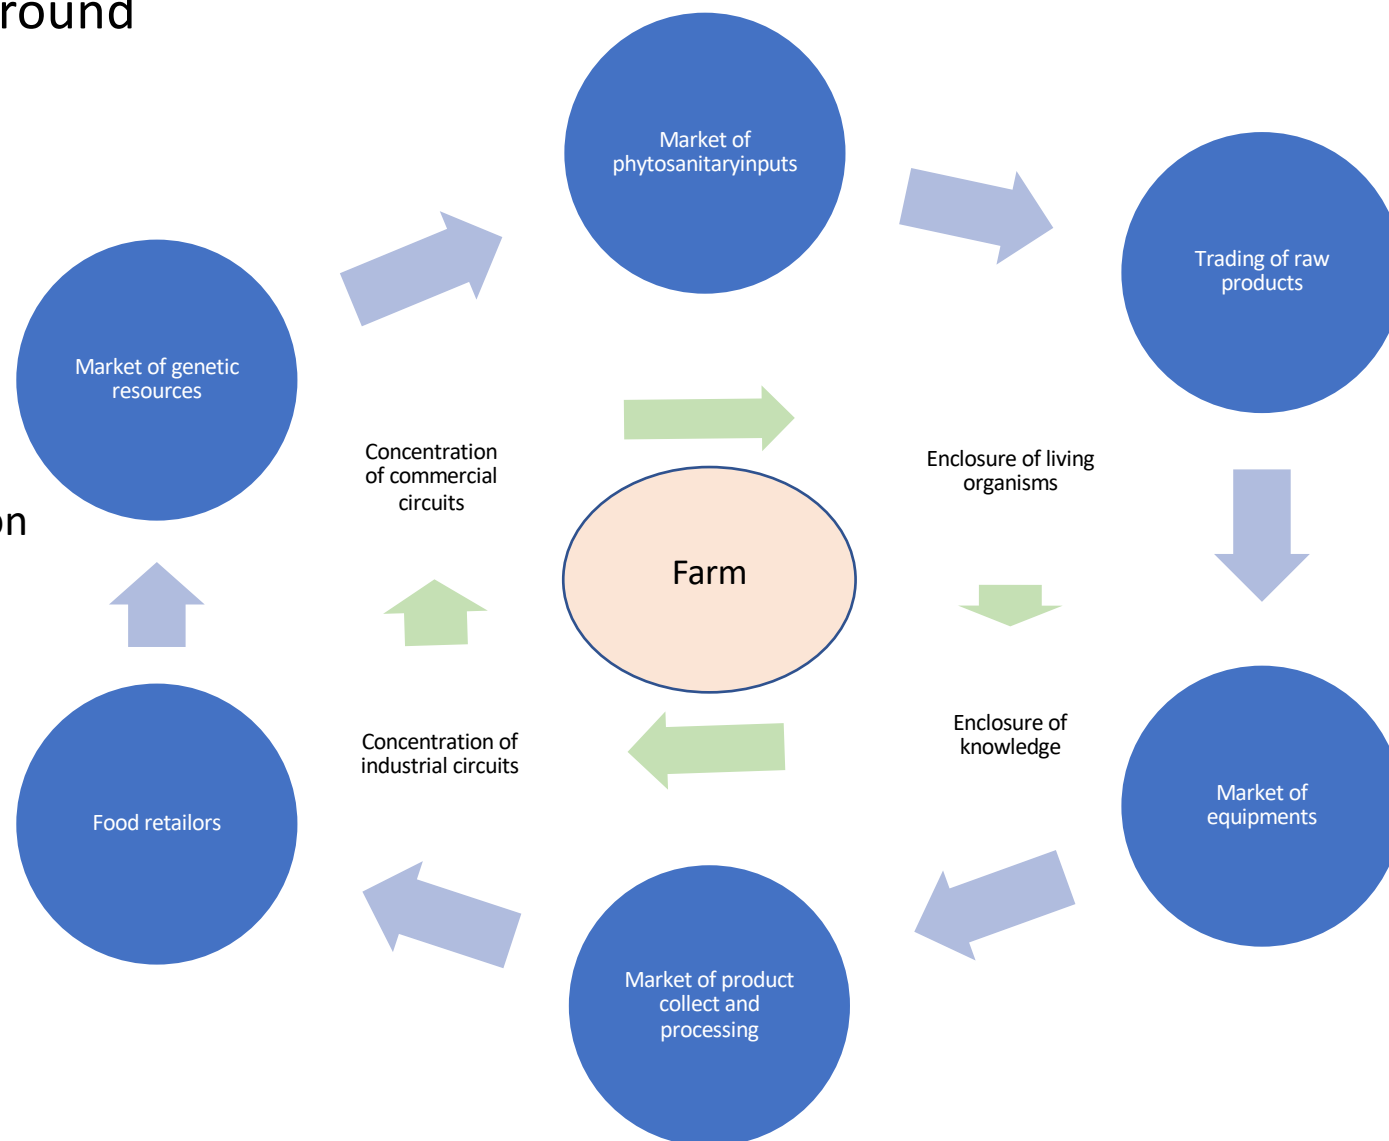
round

Market of phytosanitaryinputs

Trading of raw products

Market of genetic resources

Concentration of commercial circuits

Enclosure of living organisms

on

Farm

Enclosure of knowledge

Concentration of industrial circuits

Food retailors

Market of equipments

Market of product collect and processing